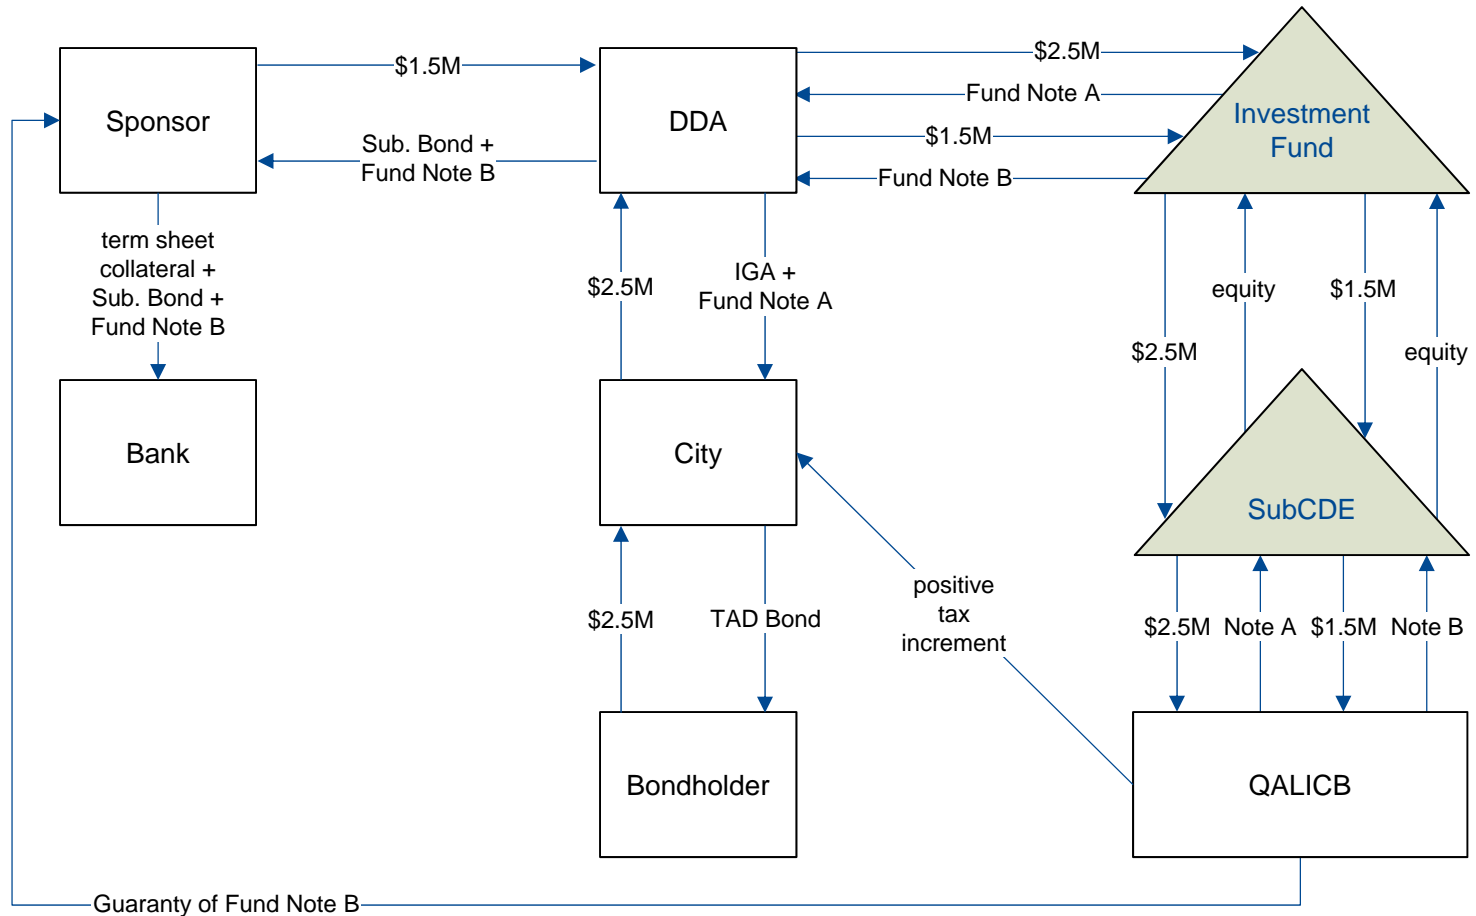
Sponsor

$1.5M

DDA

$2.5M

Fund Note A

Investment Fund

$1.5M

Sub. Bond + Fund Note B

Fund Note B

term sheet collateral + Sub. Bond + Fund Note B

$2.5M

IGA + Fund Note A

equity

$1.5M

$2.5M

equity

Bank

City

SubCDE

positive tax increment

$2.5M

TAD Bond

$2.5M

Note A

$1.5M

Note B

Bondholder

QALICB

Guaranty of Fund Note B